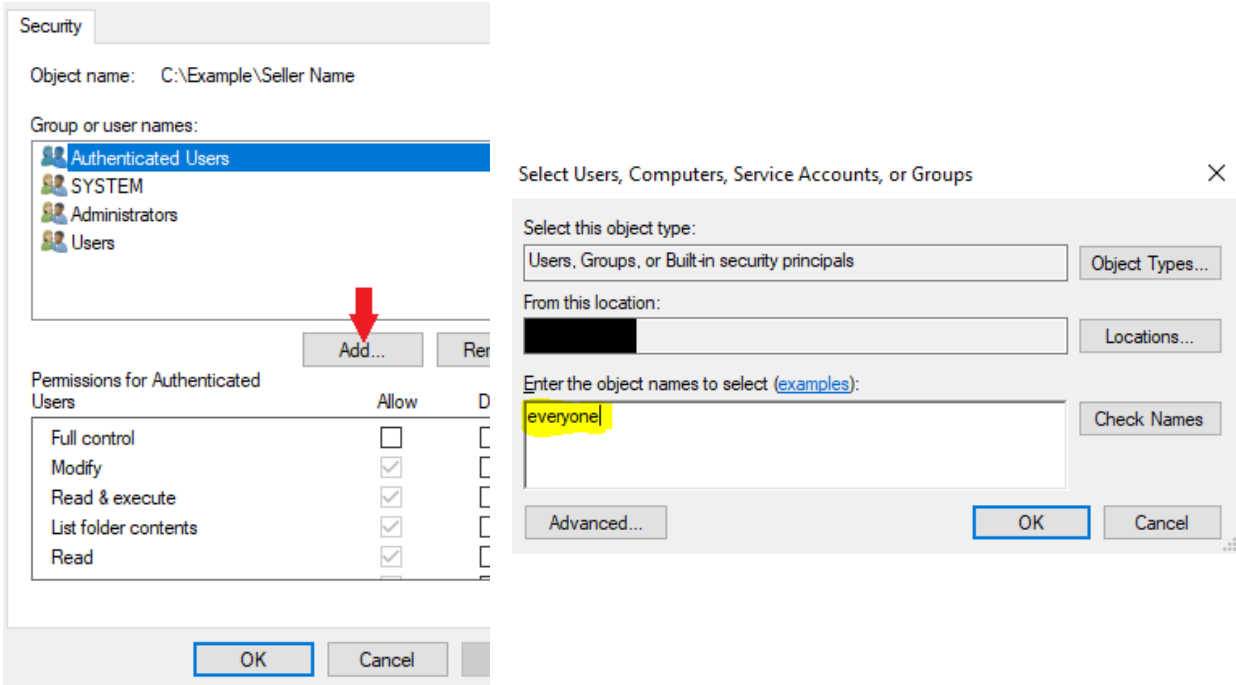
Security

Object name: C:\Example\Seller Name

Group or user names:

Authenticated Users
SYSTEM
Administrators
Users

Add...
Re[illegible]

Permissions for Authenticated Users

| | Allow | D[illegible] |
|---|---|---|
| Full control | | |
| Modify | | |
| Read & execute | | |
| List folder contents | | |
| Read | | |

OK Cancel

Select Users, Computers, Service Accounts, or Groups

Select this object type:
Users, Groups, or Built-in security principals
Object Types...

From this location:
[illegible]
Locations...

Enter the object names to select (examples):
everyone
Check Names

Advanced...
OK
Cancel